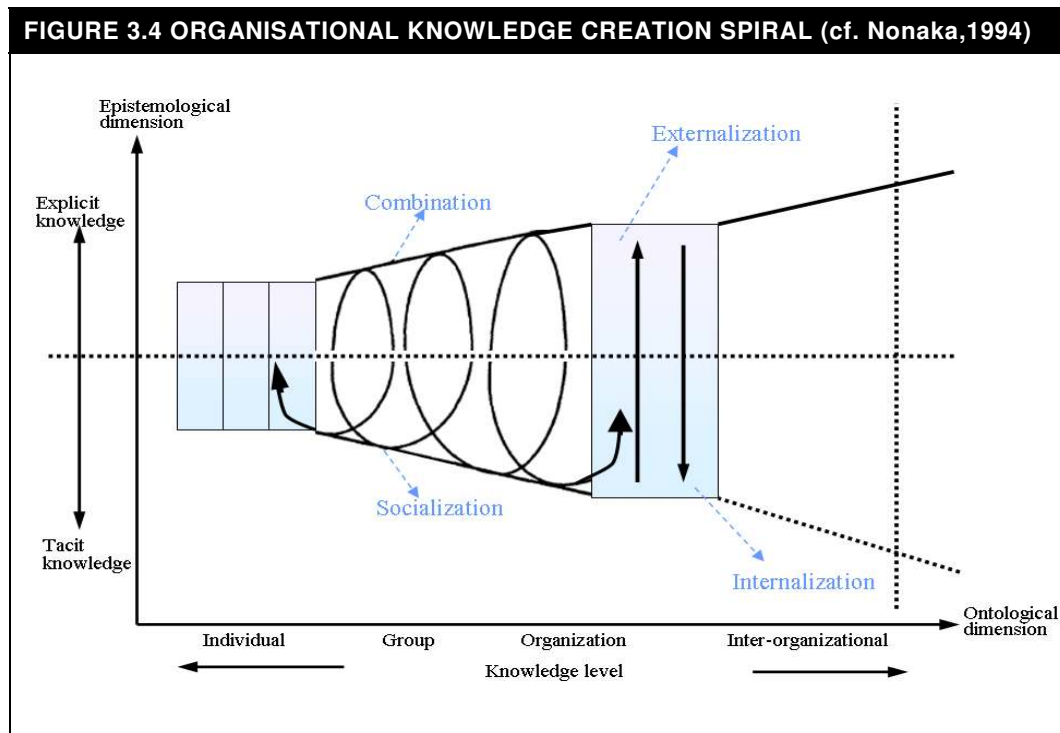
FIGURE 3.4 ORGANISATIONAL KNOWLEDGE CREATION SPIRAL (cf. Nonaka,1994)

Epistemological dimension

Explicit knowledge

Tacit knowledge

Combination

Externalization

Socialization

Internalization

Ontological dimension

Individual

Group

Organization

Inter-organizational

Knowledge level